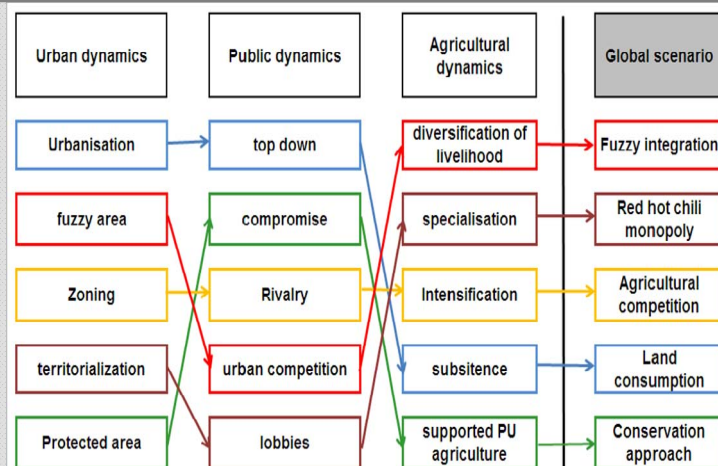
| Urban dynamics | Public dynamics | Agricultural dynamics | Global scenario |
|---|---|---|---|
| Urbanisation | top down | diversification of livelihood | Fuzzy integration |
| fuzzy area | compromise | specialisation | Red hot chili monopoly |
| Zoning | Rivalry | Intensification | Agricultural competition |
| territorialization | urban competition | subsitence | Land consumption |
| Protected area | lobbies | supported PU agriculture | Conservation approach |